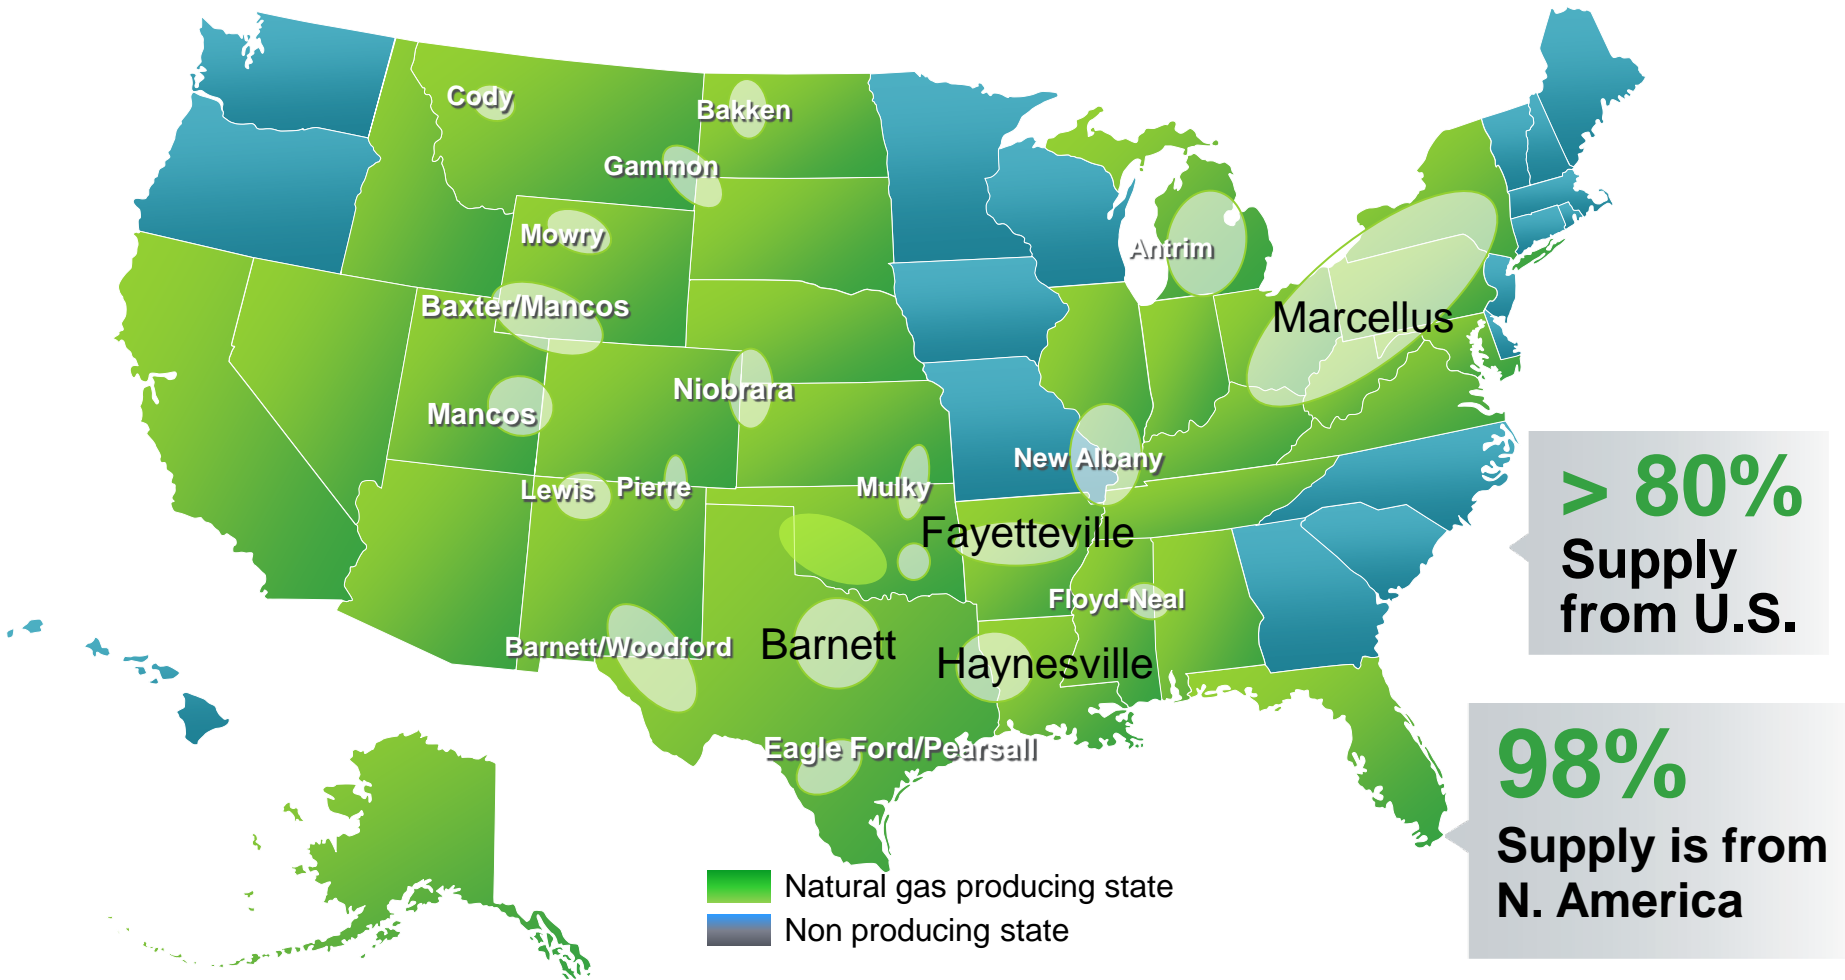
Cody
Bakken
Gammon
Mowry
Baxter/Mancos
Mancos
Niobrara
Lewis
Pierre
Mulky
New Albany
Antrim
Marcellus
Fayetteville
Floyd-Neal
Barnett/Woodford
Barnett
Haynesville
Eagle Ford/Pearsall

> 80%
Supply from U.S.

98%
Supply is from N. America

Natural gas producing state
Non producing state